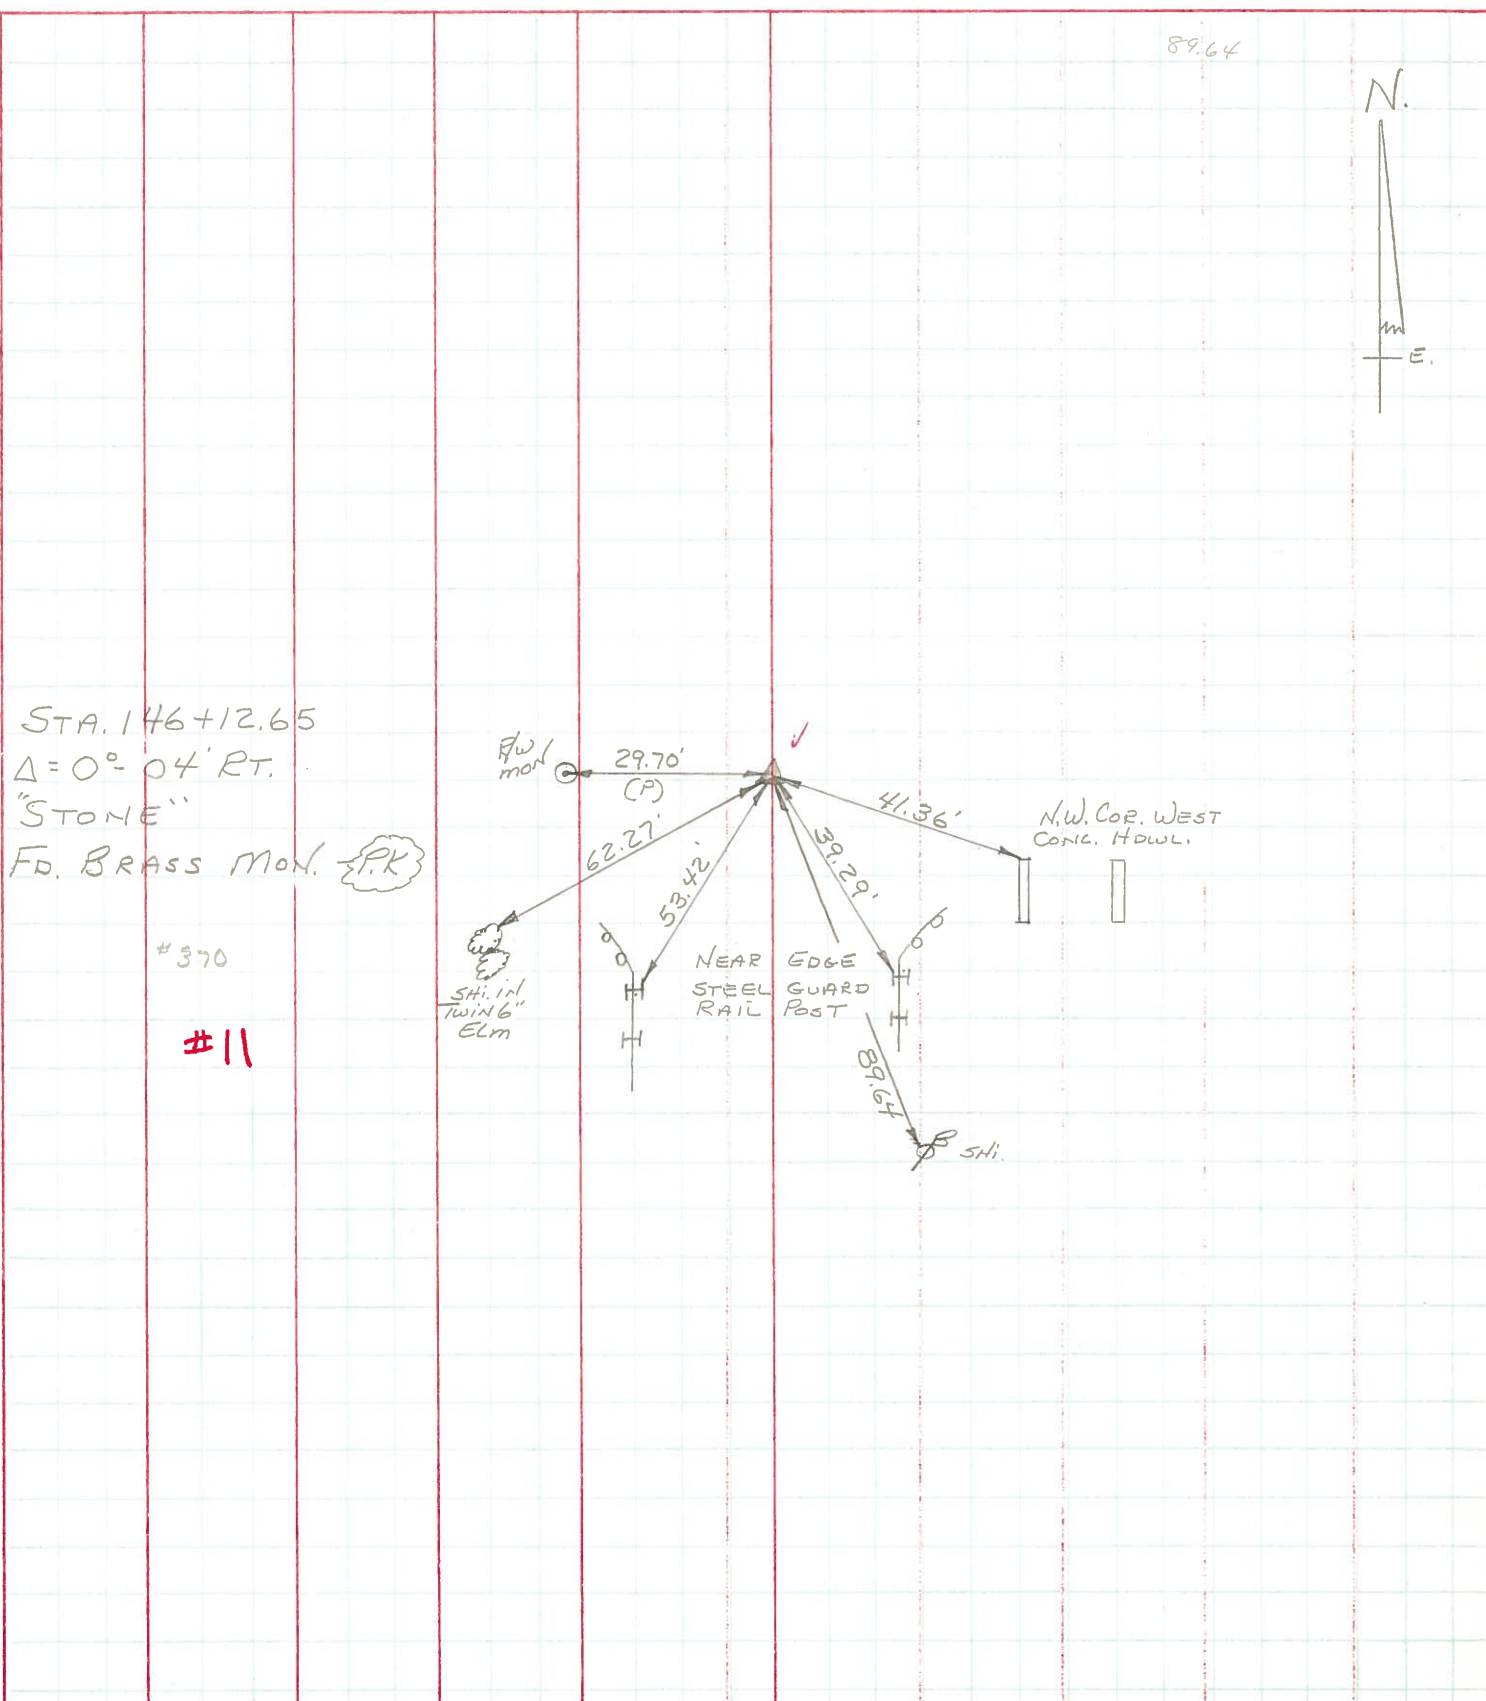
89.64

N.

E.

STA. 146+12.65
$\Delta = 0° 04'$ RT.
"STONE"
FD. BRASS MON. P.K

#370

#11

R/W mon

29.70'
(P)

62.27'

53.42'

41.36'

39.29'

N.W. COR. WEST CONC. HDWL.

SHI. IN TWIN 6" Elm

NEAR EDGE STEEL GUARD RAIL POST

89.64

SHI.